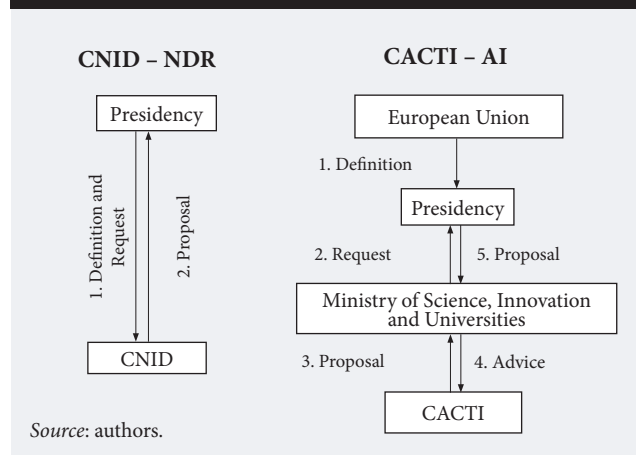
CNID – NDR

Presidency

1. Definition and Request

2. Proposal

CNID

CACTI – AI

European Union

1. Definition

Presidency

2. Request

5. Proposal

Ministry of Science, Innovation and Universities

3. Proposal

4. Advice

CACTI

*Source*: authors.